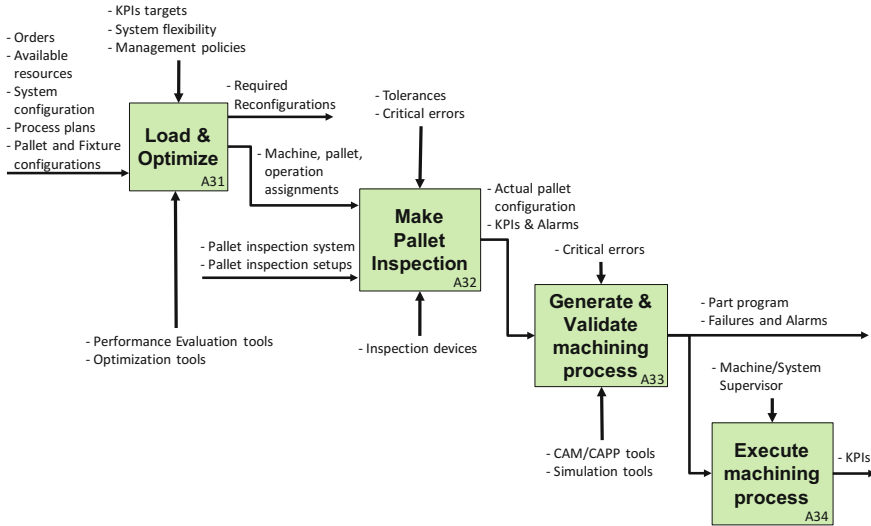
- KPIs targets
- System flexibility
- Management policies

- Orders
- Available resources
- System configuration
- Process plans
- Pallet and Fixture configurations

Load & Optimize
A31

- Required Reconfigurations

- Machine, pallet, operation assignments

- Tolerances
- Critical errors

Make Pallet Inspection
A32

- Actual pallet configuration
- KPIs & Alarms

- Pallet inspection system
- Pallet inspection setups

- Performance Evaluation tools
- Optimization tools

- Inspection devices

- Critical errors

Generate & Validate machining process
A33

- Part program
- Failures and Alarms

- Machine/System Supervisor

- CAM/CAPP tools
- Simulation tools

Execute machining process
A34

- KPIs